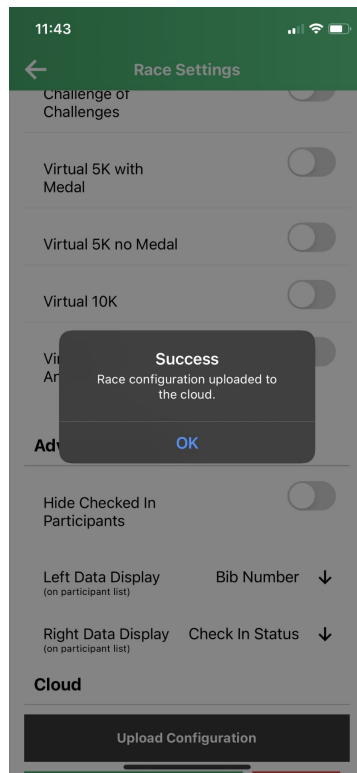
11:43

Race Settings

Challenge of Challenges

Virtual 5K with Medal

Virtual 5K no Medal

Virtual 10K

Vi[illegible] Ar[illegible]

Success
Race configuration uploaded to the cloud.

OK

Adv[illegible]

Hide Checked In Participants

Left Data Display (on participant list) Bib Number

Right Data Display (on participant list) Check In Status

Cloud

Upload Configuration